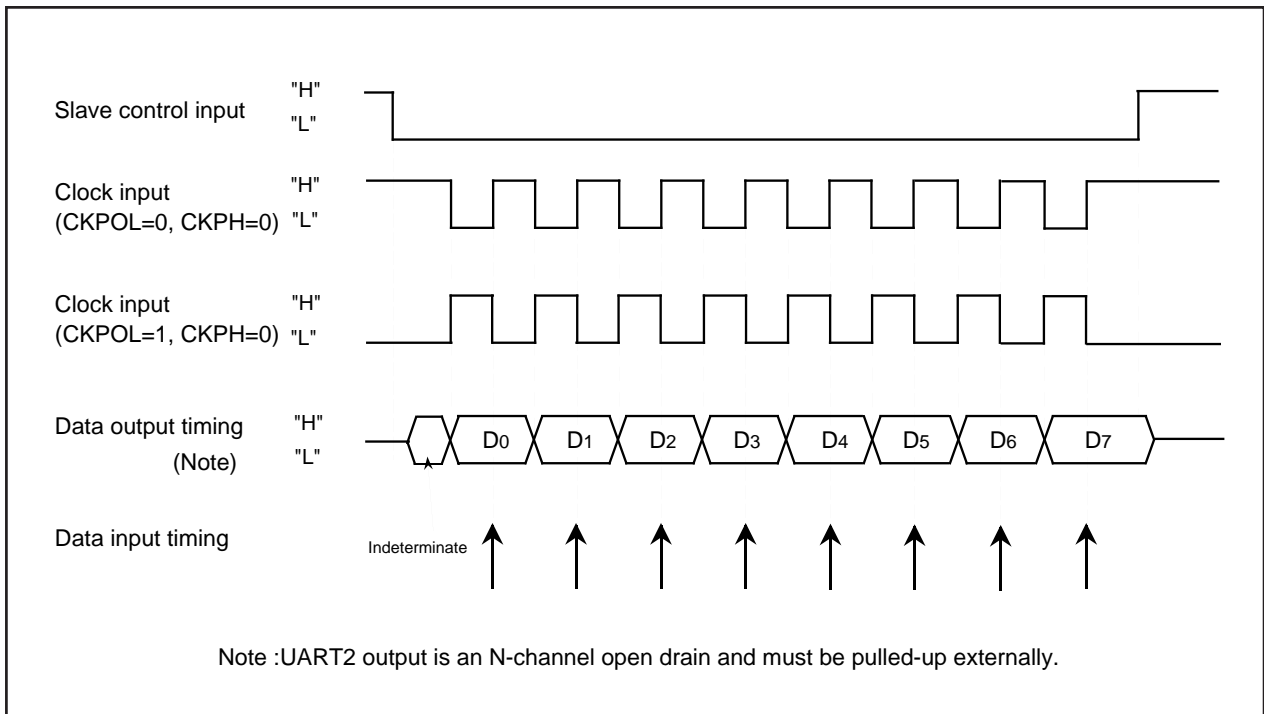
Slave control input "H" "L"

Clock input (CKPOL=0, CKPH=0) "H" "L"

Clock input (CKPOL=1, CKPH=0) "H" "L"

Data output timing (Note) "H" "L"

$D_0$ $D_1$ $D_2$ $D_3$ $D_4$ $D_5$ $D_6$ $D_7$

Data input timing

Indeterminate

Note :UART2 output is an N-channel open drain and must be pulled-up externally.